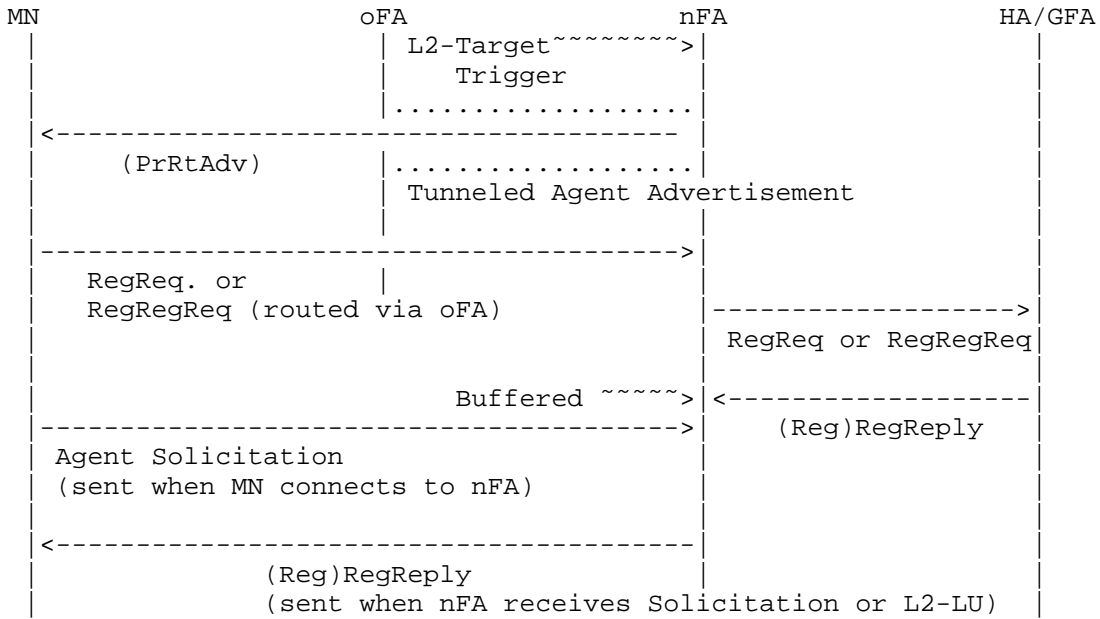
MN oFA nFA HA/GFA

L2-Target~~~~~~~~>

Trigger

(PrRtAdv)

Tunneled Agent Advertisement

RegReq. or

RegRegReq (routed via oFA)

RegReq or RegRegReq

Buffered ~~~~~>

(Reg)RegReply

Agent Solicitation

(sent when MN connects to nFA)

(Reg)RegReply

(sent when nFA receives Solicitation or L2-LU)